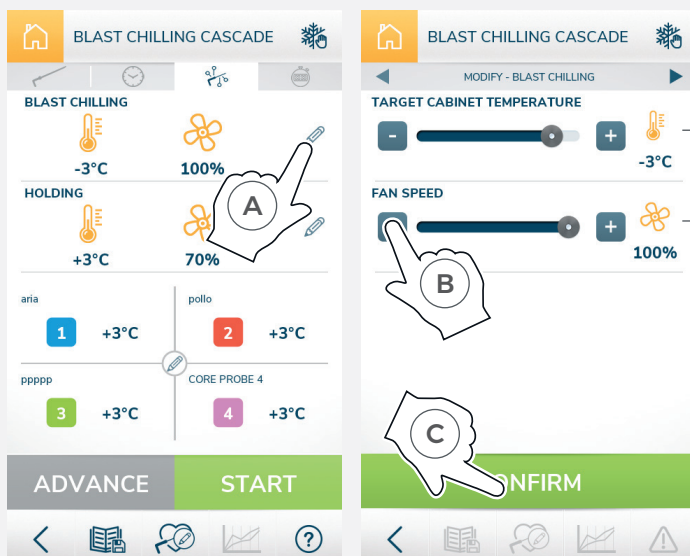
BLAST CHILLING CASCADE

BLAST CHILLING

-3°C

100%

HOLDING

+3°C

70%

A

aria

1

+3°C

pollo

2

+3°C

ppppp

3

+3°C

CORE PROBE 4

4

+3°C

ADVANCE

START

?

BLAST CHILLING CASCADE

MODIFY - BLAST CHILLING

TARGET CABINET TEMPERATURE

-

+

-3°C

FAN SPEED

+

100%

B

C

ONFIRM